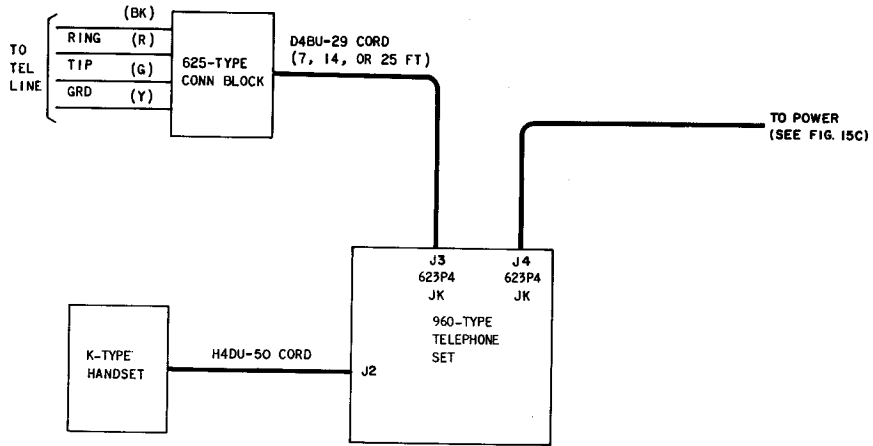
TO TEL LINE

(BK)
RING (R)
TIP (G)
GRD (Y)

625-TYPE CONN BLOCK

D4BU-29 CORD (7, 14, OR 25 FT)

TO POWER (SEE FIG. 15C)

J3 623P4 JK

J4 623P4 JK

960-TYPE TELEPHONE SET

K-TYPE HANDSET

H4DU-50 CORD

J2